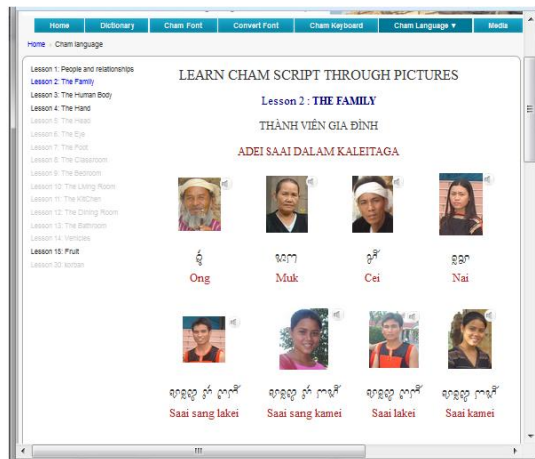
Home | Dictionary | Cham Font | Convert Font | Cham Keyboard | Cham Language ▼ | Media

Home › Cham language

Lesson 1: People and relationships
Lesson 2: The Family
Lesson 3: The Human Body
Lesson 4: The Hand
Lesson 5: The Head
Lesson 6: The Eye
Lesson 7: The Foot
Lesson 8: The Classroom
Lesson 9: The Bedroom
Lesson 10: The Living Room
Lesson 11: The Kitchen
Lesson 12: The Dining Room
Lesson 13: The Bathroom
Lesson 14: Vehicles
Lesson 15: Fruit
Lesson 20: ikirban

LEARN CHAM SCRIPT THROUGH PICTURES

Lesson 2 : THE FAMILY

THÀNH VIÊN GIA ĐÌNH

ADEI SAAI DALAM KALEITAGA

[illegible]
Ong

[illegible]
Muk

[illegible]
Cei

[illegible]
Nai

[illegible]
Saai sang lakei

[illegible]
Saai sang kamei

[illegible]
Saai lakei

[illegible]
Saai kamei

III